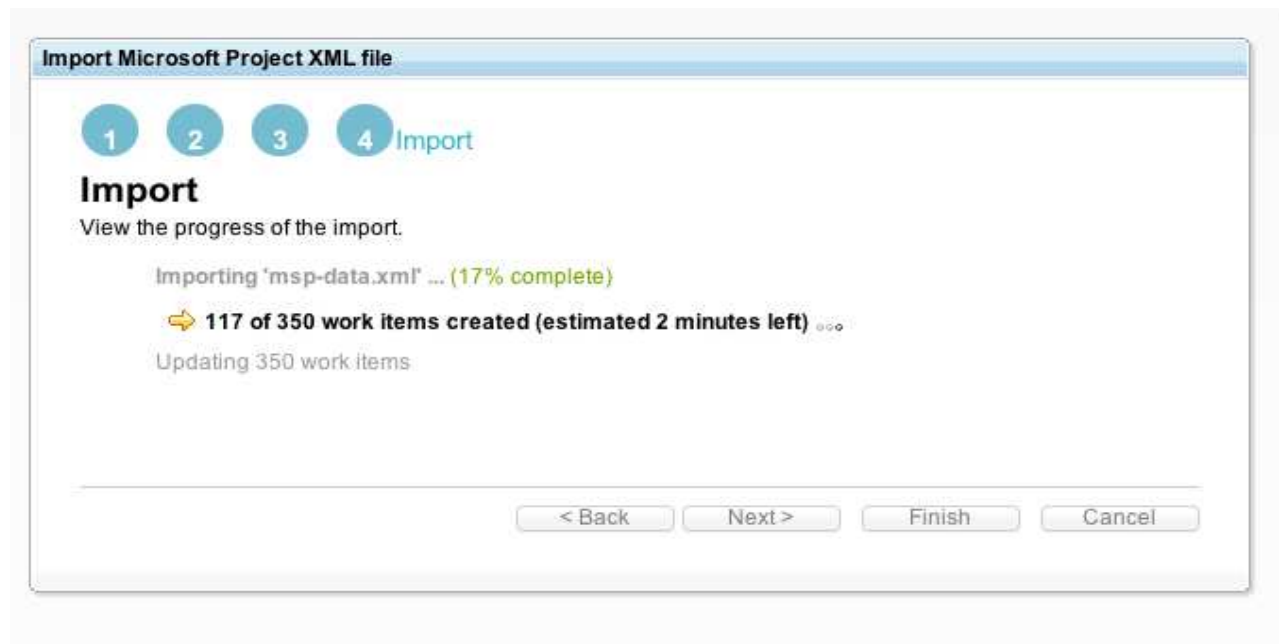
Import Microsoft Project XML file

1 2 3 4 Import

Import

View the progress of the import.

Importing 'msp-data.xml' ... (17% complete)

117 of 350 work items created (estimated 2 minutes left)

Updating 350 work items

< Back | Next > | Finish | Cancel